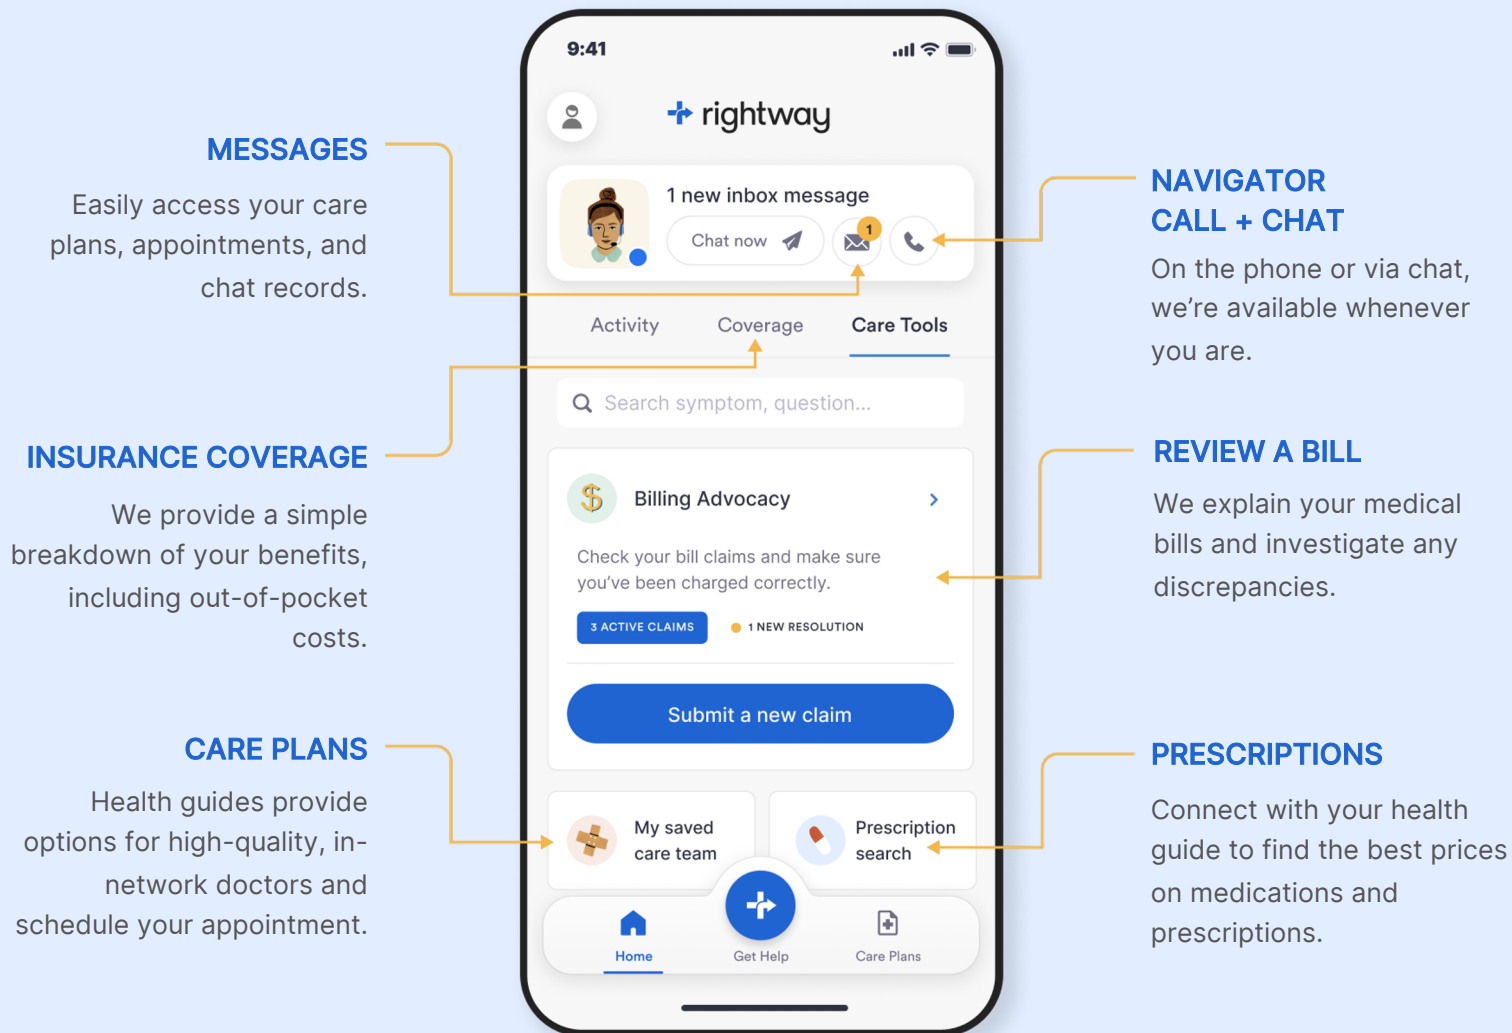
MESSAGES

Easily access your care plans, appointments, and chat records.

INSURANCE COVERAGE

We provide a simple breakdown of your benefits, including out-of-pocket costs.

CARE PLANS

Health guides provide options for high-quality, in-network doctors and schedule your appointment.

9:41

rightway

1 new inbox message

Chat now

1

Activity

Coverage

Care Tools

Search symptom, question...

$

Billing Advocacy

Check your bill claims and make sure you've been charged correctly.

3 ACTIVE CLAIMS

1 NEW RESOLUTION

Submit a new claim

My saved care team

Prescription search

Home

Get Help

Care Plans

NAVIGATOR CALL + CHAT

On the phone or via chat, we're available whenever you are.

REVIEW A BILL

We explain your medical bills and investigate any discrepancies.

PRESCRIPTIONS

Connect with your health guide to find the best prices on medications and prescriptions.